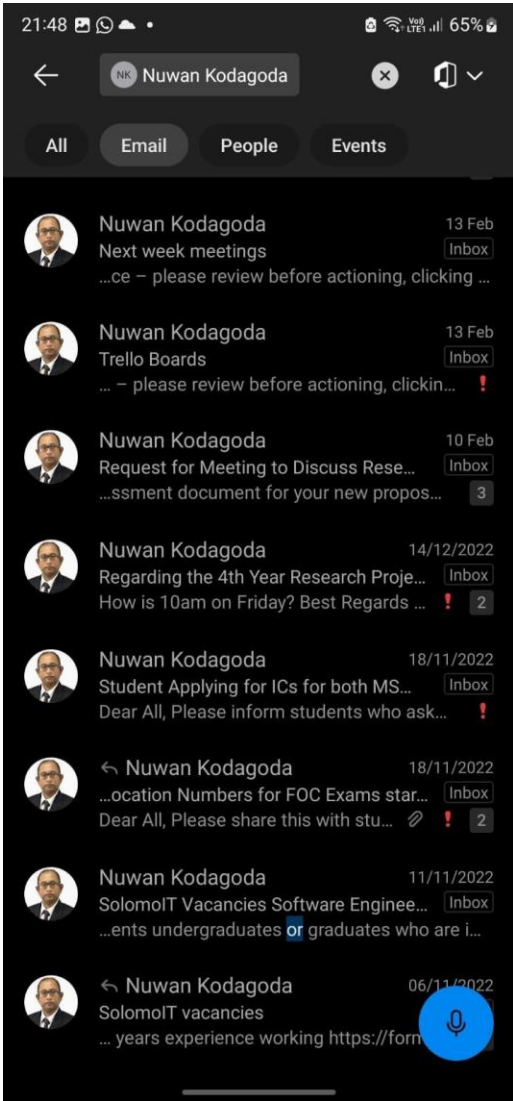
21:48 65%

NK Nuwan Kodagoda

All
Email
People
Events

Nuwan Kodagoda
13 Feb
Next week meetings
Inbox
...ce – please review before actioning, clicking ...

Nuwan Kodagoda
13 Feb
Trello Boards
Inbox
... – please review before actioning, clickin... !

Nuwan Kodagoda
10 Feb
Request for Meeting to Discuss Rese...
Inbox
...ssment document for your new propos...
3

Nuwan Kodagoda
14/12/2022
Regarding the 4th Year Research Proje...
Inbox
How is 10am on Friday? Best Regards ... !
2

Nuwan Kodagoda
18/11/2022
Student Applying for ICs for both MS...
Inbox
Dear All, Please inform students who ask... !

Nuwan Kodagoda
18/11/2022
...ocation Numbers for FOC Exams star...
Inbox
Dear All, Please share this with stu... !
2

Nuwan Kodagoda
11/11/2022
SolomoIT Vacancies Software Enginee...
Inbox
...ents undergraduates or graduates who are i...

Nuwan Kodagoda
06/11/2022
SolomoIT vacancies
... years experience working https://form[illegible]